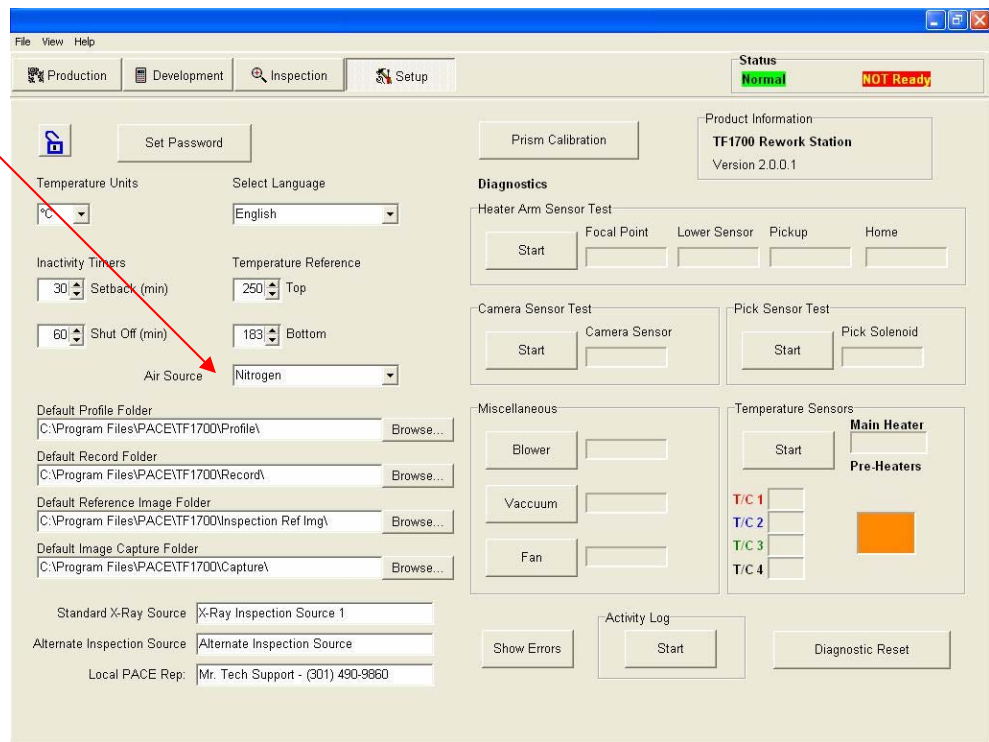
File View Help

Production | Development | Inspection | Setup

Status
Normal
NOT Ready

Set Password

Prism Calibration

Product Information
TF1700 Rework Station
Version 2.0.0.1

Temperature Units
°C

Select Language
English

Diagnostics

Heater Arm Sensor Test
Start
Focal Point
Lower Sensor
Pickup
Home

Inactivity Timers
30 Setback (min)
60 Shut Off (min)

Temperature Reference
250 Top
183 Bottom

Camera Sensor Test
Start
Camera Sensor

Pick Sensor Test
Start
Pick Solenoid

Air Source
Nitrogen

Default Profile Folder
C:\Program Files\PACE\TF1700\Profile\
Browse...

Default Record Folder
C:\Program Files\PACE\TF1700\Record\
Browse...

Default Reference Image Folder
C:\Program Files\PACE\TF1700\Inspection Ref Img\
Browse...

Default Image Capture Folder
C:\Program Files\PACE\TF1700\Capture\
Browse...

Miscellaneous
Blower
Vaccuum
Fan

Temperature Sensors
Start
Main Heater
Pre-Heaters
T/C 1
T/C 2
T/C 3
T/C 4

Standard X-Ray Source
X-Ray Inspection Source 1

Alternate Inspection Source
Alternate Inspection Source

Local PACE Rep:
Mr. Tech Support - (301) 490-9860

Show Errors

Activity Log
Start

Diagnostic Reset